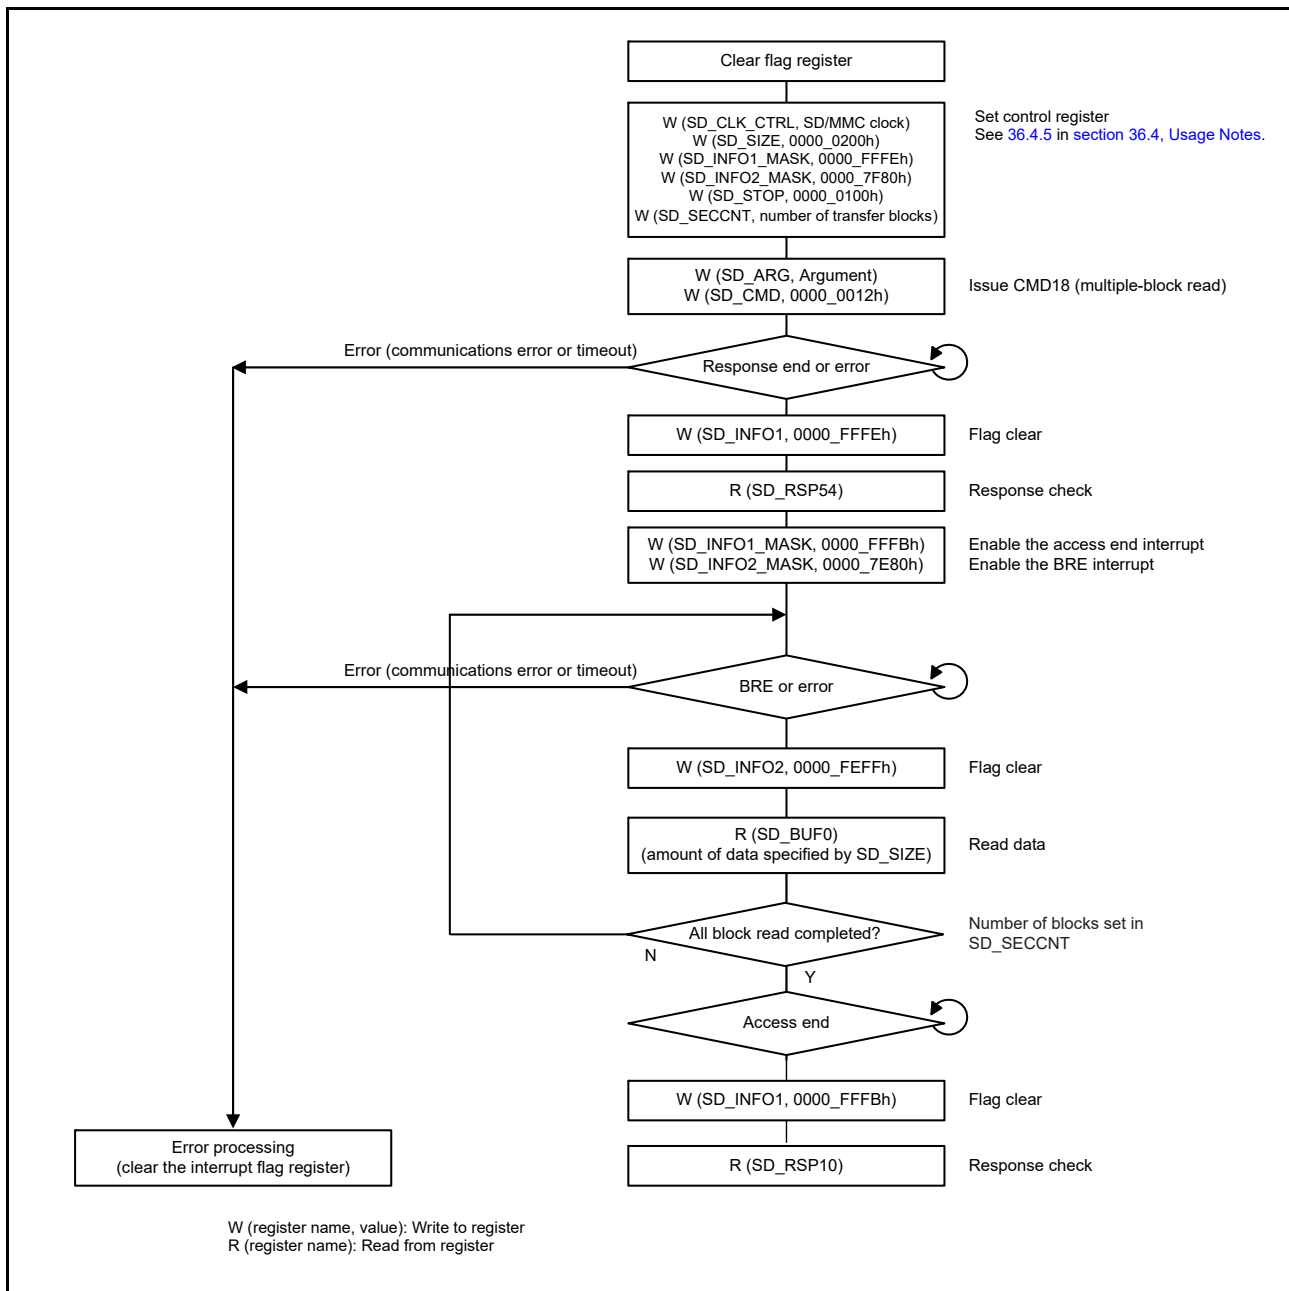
Clear flag register

W (SD_CLK_CTRL, SD/MMC clock)
W (SD_SIZE, 0000_0200h)
W (SD_INFO1_MASK, 0000_FFFEh)
W (SD_INFO2_MASK, 0000_7F80h)
W (SD_STOP, 0000_0100h)
W (SD_SECCNT, number of transfer blocks)

Set control register
See 36.4.5 in section 36.4, Usage Notes.

W (SD_ARG, Argument)
W (SD_CMD, 0000_0012h)

Issue CMD18 (multiple-block read)

Error (communications error or timeout)

Response end or error

W (SD_INFO1, 0000_FFFEh)

Flag clear

R (SD_RSP54)

Response check

W (SD_INFO1_MASK, 0000_FFFBh)
W (SD_INFO2_MASK, 0000_7E80h)

Enable the access end interrupt
Enable the BRE interrupt

Error (communications error or timeout)

BRE or error

W (SD_INFO2, 0000_FEFFh)

Flag clear

R (SD_BUF0)
(amount of data specified by SD_SIZE)

Read data

All block read completed?

Number of blocks set in SD_SECCNT

N

Y

Access end

W (SD_INFO1, 0000_FFFBh)

Flag clear

Error processing
(clear the interrupt flag register)

R (SD_RSP10)

Response check

W (register name, value): Write to register
R (register name): Read from register